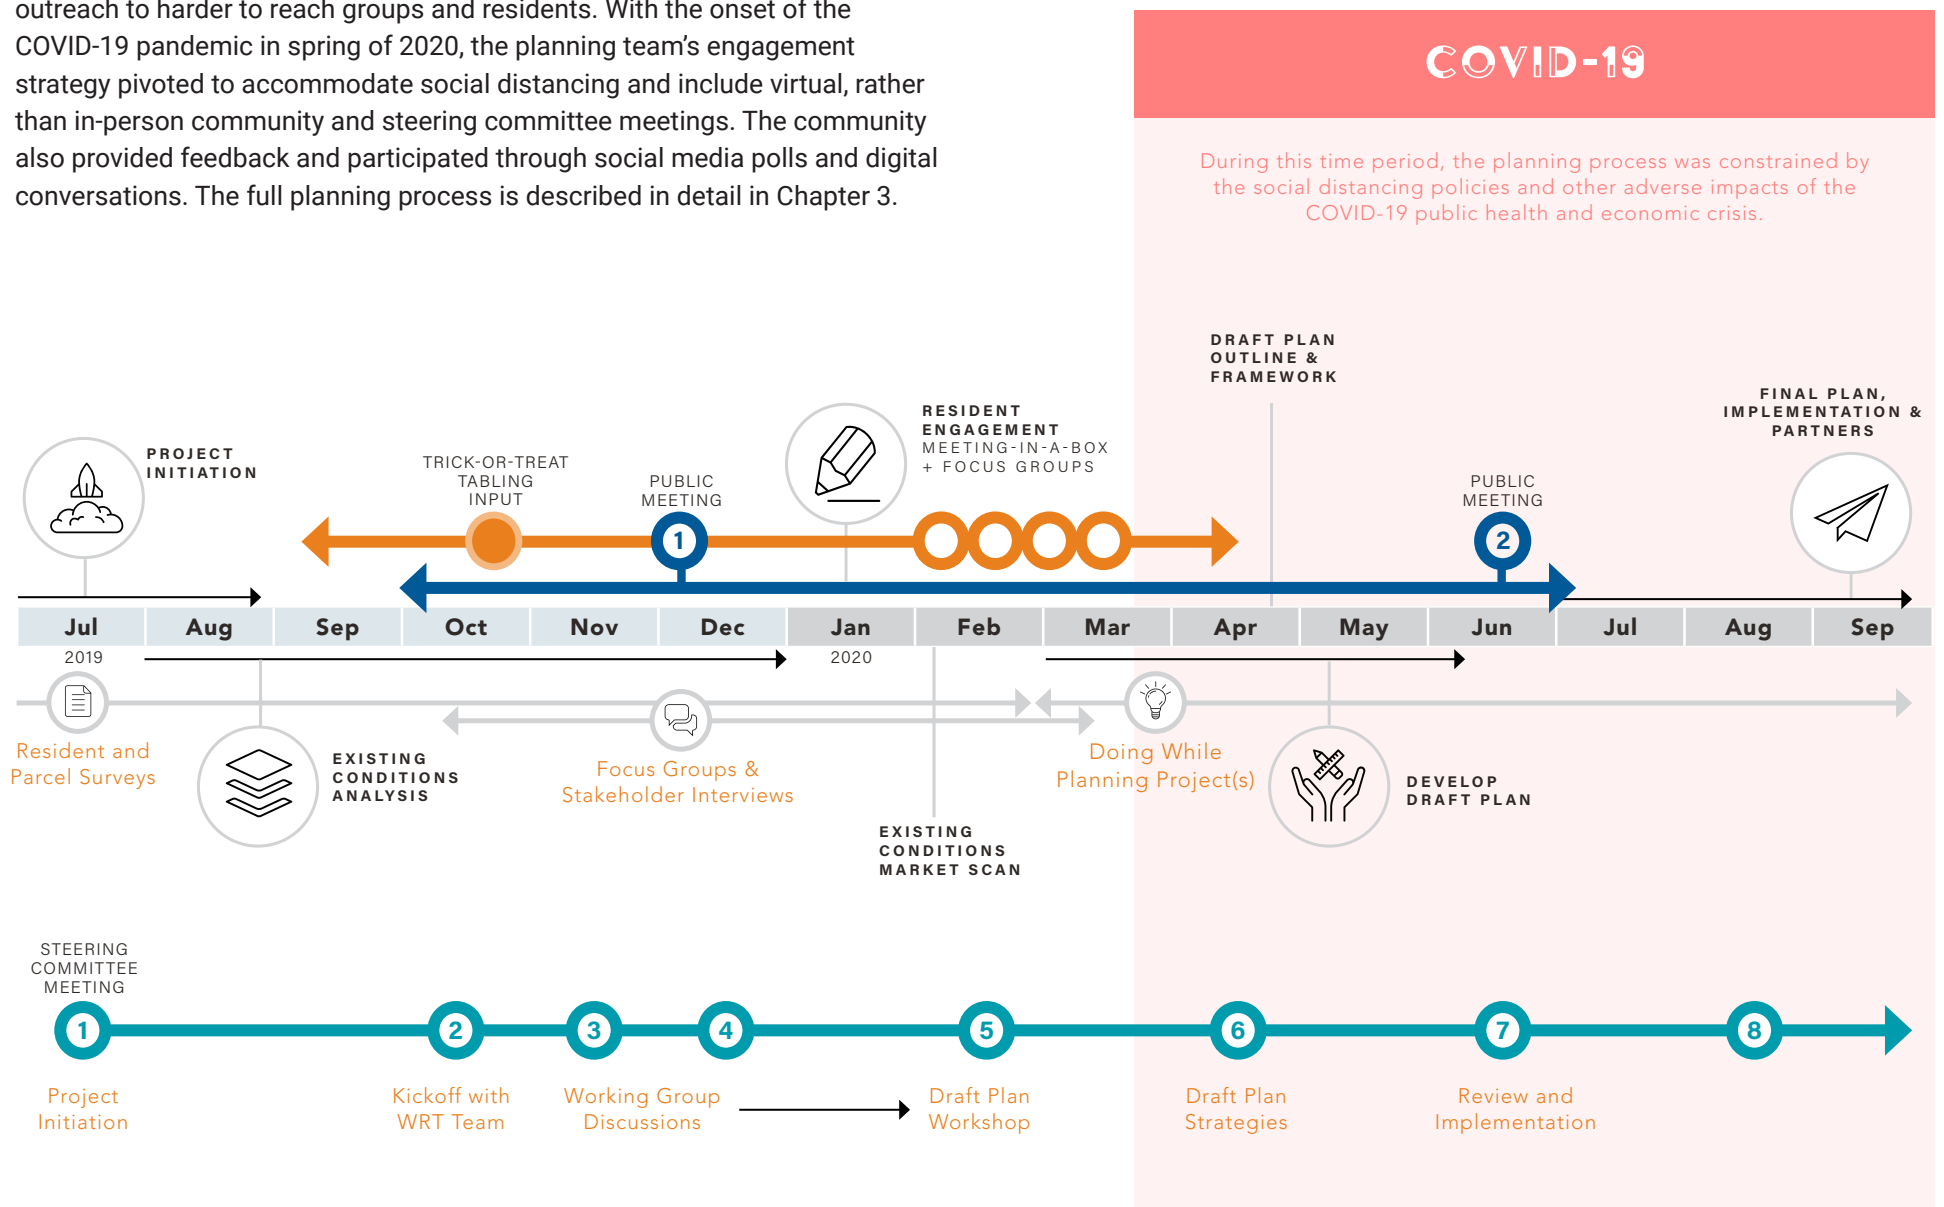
outreach to harder to reach groups and residents. With the onset of the COVID-19 pandemic in spring of 2020, the planning team's engagement strategy pivoted to accommodate social distancing and include virtual, rather than in-person community and steering committee meetings. The community also provided feedback and participated through social media polls and digital conversations. The full planning process is described in detail in Chapter 3.

COVID-19

During this time period, the planning process was constrained by the social distancing policies and other adverse impacts of the COVID-19 public health and economic crisis.

DRAFT PLAN OUTLINE & FRAMEWORK

FINAL PLAN, IMPLEMENTATION & PARTNERS

RESIDENT ENGAGEMENT
MEETING-IN-A-BOX + FOCUS GROUPS

PROJECT INITIATION

TRICK-OR-TREAT TABLING INPUT

PUBLIC MEETING

1

PUBLIC MEETING

2

| Jul | Aug | Sep | Oct | Nov | Dec | Jan | Feb | Mar | Apr | May | Jun | Jul | Aug | Sep |
|---|---|---|---|---|---|---|---|---|---|---|---|---|---|---|

2019

2020

Resident and Parcel Surveys

EXISTING CONDITIONS ANALYSIS

Focus Groups & Stakeholder Interviews

EXISTING CONDITIONS MARKET SCAN

Doing While Planning Project(s)

DEVELOP DRAFT PLAN

STEERING COMMITTEE MEETING

1 2 3 4 5 6 7 8

Project Initiation

Kickoff with WRT Team

Working Group Discussions

Draft Plan Workshop

Draft Plan Strategies

Review and Implementation